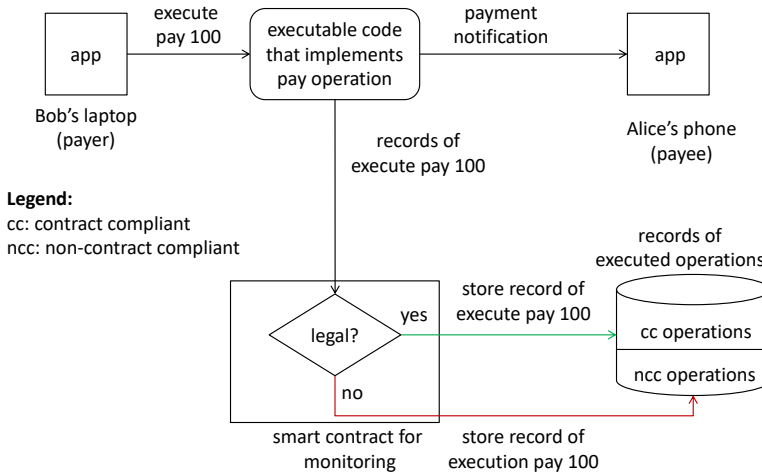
execute pay 100

app

Bob's laptop (payer)

executable code that implements pay operation

payment notification

app

Alice's phone (payee)

records of execute pay 100

Legend:
cc: contract compliant
ncc: non-contract compliant

records of executed operations

legal?

yes

no

store record of execute pay 100

cc operations

ncc operations

smart contract for monitoring

store record of execution pay 100